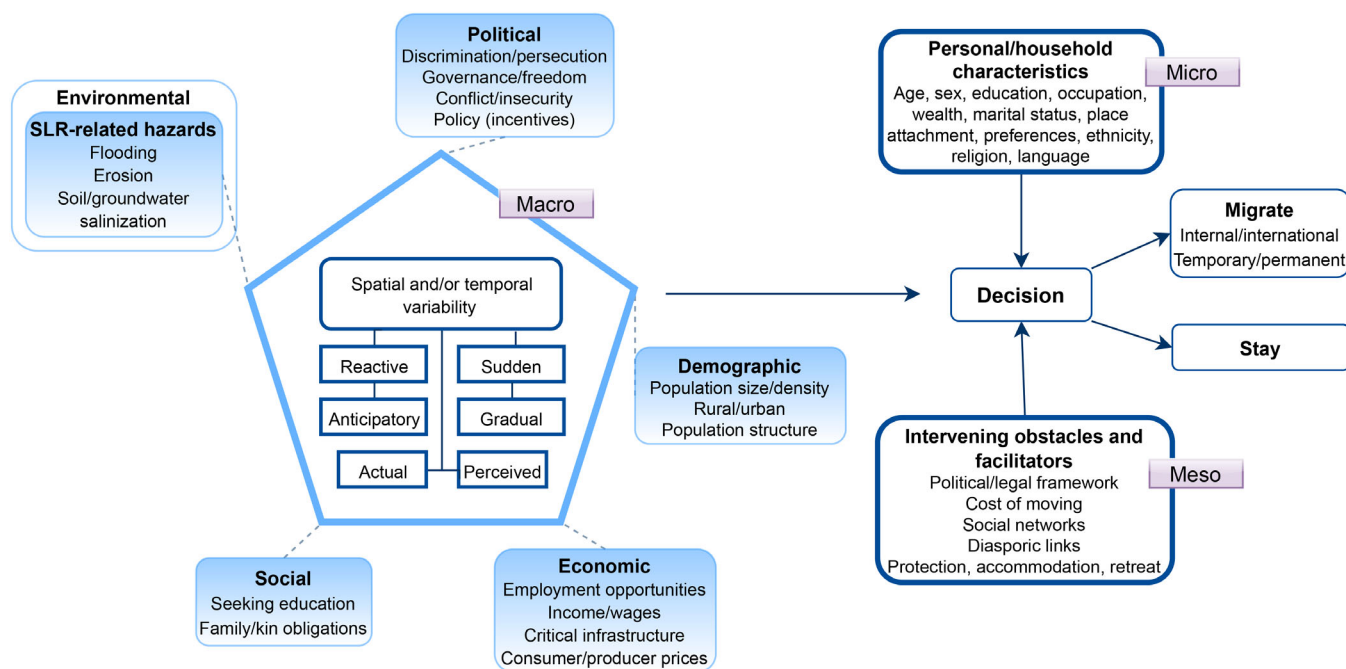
Political
Discrimination/persecution
Governance/freedom
Conflict/insecurity
Policy (incentives)

Environmental
SLR-related hazards
Flooding
Erosion
Soil/groundwater salinization

Macro

Spatial and/or temporal variability

Reactive
Anticipatory
Sudden
Gradual
Actual
Perceived

Demographic
Population size/density
Rural/urban
Population structure

Social
Seeking education
Family/kin obligations

Economic
Employment opportunities
Income/wages
Critical infrastructure
Consumer/producer prices

Personal/household characteristics
Micro
Age, sex, education, occupation, wealth, marital status, place attachment, preferences, ethnicity, religion, language

Decision

Migrate
Internal/international
Temporary/permanent

Stay

Intervening obstacles and facilitators
Meso
Political/legal framework
Cost of moving
Social networks
Diasporic links
Protection, accommodation, retreat